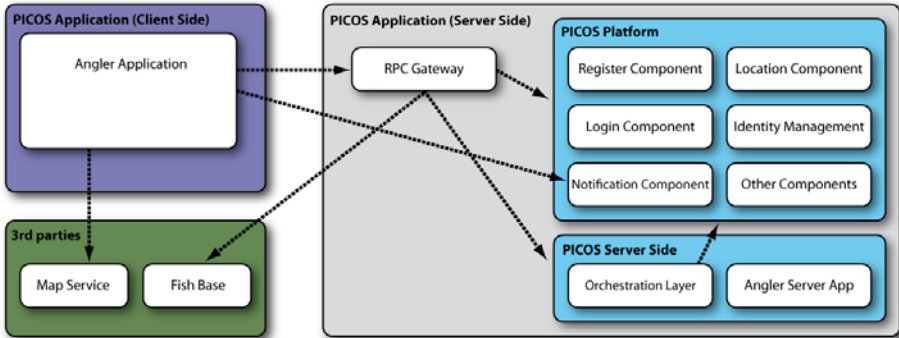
PICOS Application (Client Side)

Angler Application

3rd parties

Map Service

Fish Base

PICOS Application (Server Side)

RPC Gateway

PICOS Platform

Register Component

Location Component

Login Component

Identity Management

Notification Component

Other Components

PICOS Server Side

Orchestration Layer

Angler Server App